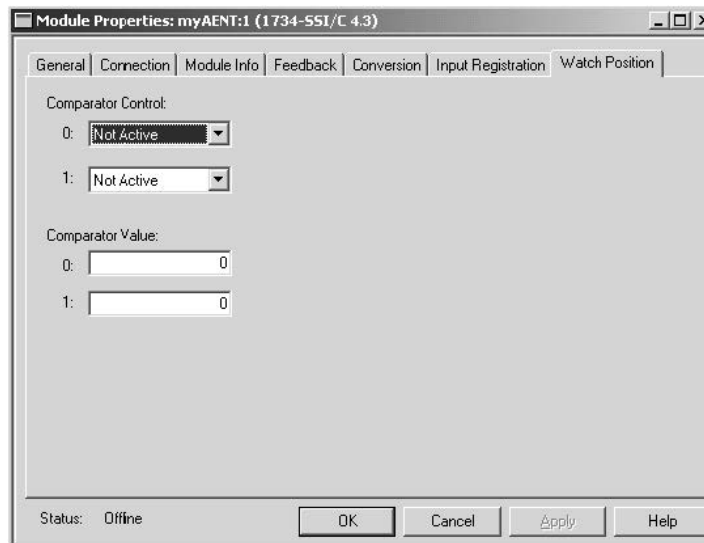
Module Properties: myAENT:1 (1734-SSI/C 4.3)

General | Connection | Module Info | Feedback | Conversion | Input Registration | Watch Position

Comparator Control:
0: Not Active
1: Not Active

Comparator Value:
0: 0
1: 0

Status: Offline

OK | Cancel | Apply | Help